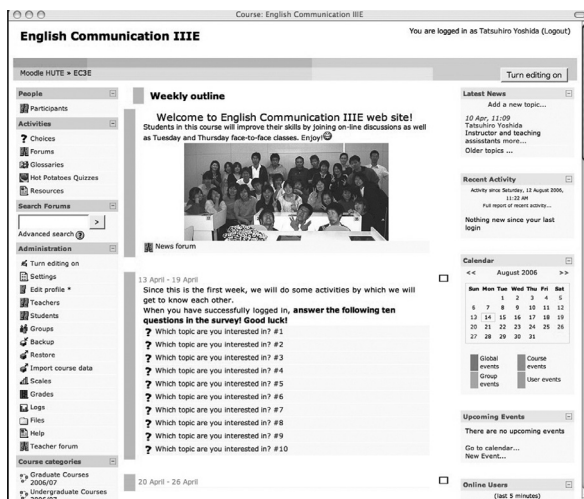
Course: English Communication IIIE

English Communication IIIE

You are logged in as Tatsuhiro Yoshida (Logout)

Moodle HUTE » EC3E

Turn editing on

People
Participants

Activities
Choices
Forums
Glossaries
Hot Potatoes Quizzes
Resources

Search Forums
>
Advanced search

Administration
Turn editing on
Settings
Edit profile *
Teachers
Students
Groups
Backup
Restore
Import course data
Scales
Grades
Logs
Files
Help
Teacher forum

Course categories
Graduate Courses 2006/07
Undergraduate Courses

Weekly outline

Welcome to English Communication IIIE web site!
Students in this course will improve their skills by joining on-line discussions as well as Tuesday and Thursday face-to-face classes. Enjoy!

News forum

13 April - 19 April
Since this is the first week, we will do some activities by which we will get to know each other.
When you have successfully logged in, **answer the following ten questions in the survey! Good luck!**
Which topic are you interested in? #1
Which topic are you interested in? #2
Which topic are you interested in? #3
Which topic are you interested in? #4
Which topic are you interested in? #5
Which topic are you interested in? #6
Which topic are you interested in? #7
Which topic are you interested in? #8
Which topic are you interested in? #9
Which topic are you interested in? #10

20 April - 26 April

Latest News
Add a new topic...
10 Apr, 11:09
Tatsuhiro Yoshida
Instructor and teaching assisstants more...
Older topics ...

Recent Activity
Activity since Saturday, 12 August 2006, 11:22 AM
Full report of recent activity...
Nothing new since your last login

Calendar
<< August 2006 >>

| Sun | Mon | Tue | Wed | Thu | Fri | Sat |
|---|---|---|---|---|---|---|
| | | 1 | 2 | 3 | 4 | 5 |
| 6 | 7 | 8 | 9 | 10 | 11 | 12 |
| 13 | 14 | 15 | 16 | 17 | 18 | 19 |
| 20 | 21 | 22 | 23 | 24 | 25 | 26 |
| 27 | 28 | 29 | 30 | 31 | | |

Global events
Course events
Group events
User events

Upcoming Events
There are no upcoming events
Go to calendar...
New Event...

Online Users
(last 5 minutes)